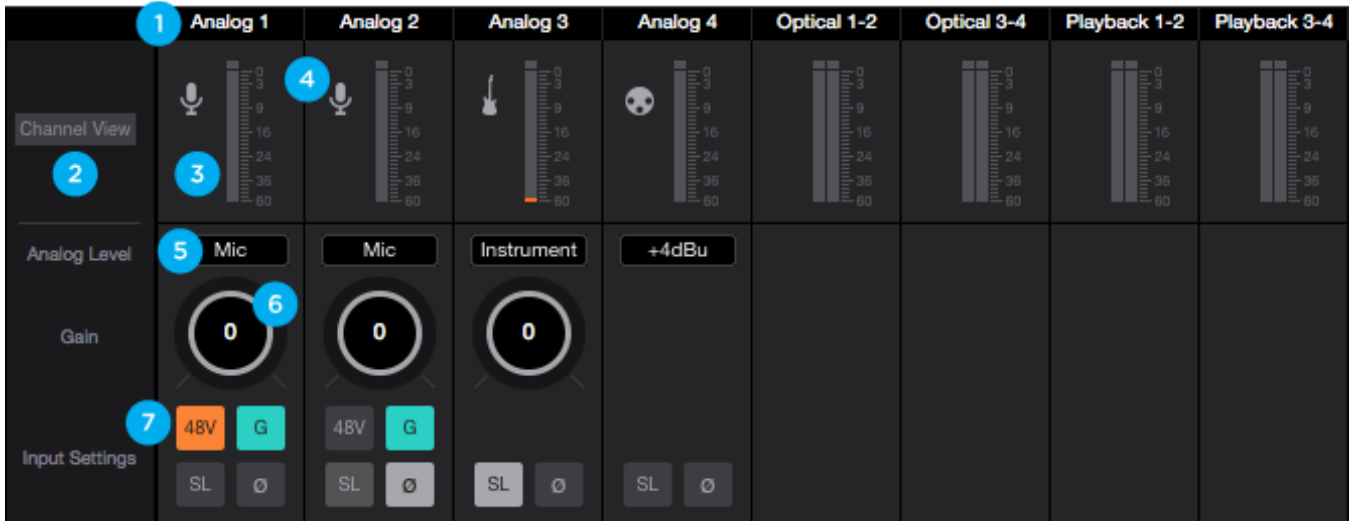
1 Analog 1 | Analog 2 | Analog 3 | Analog 4 | Optical 1-2 | Optical 3-4 | Playback 1-2 | Playback 3-4

Channel View
2

4

3

0 3 9 16 24 36 60

0 3 9 16 24 36 60

0 3 9 16 24 36 60

0 3 9 16 24 36 60

0 3 9 16 24 36 60

0 3 9 16 24 36 60

0 3 9 16 24 36 60

0 3 9 16 24 36 60

Analog Level
5 Mic
Mic
Instrument
+4dBu

Gain
6
0
0
0

Input Settings
7 48V G
48V G
SL Ø
SL Ø
SL Ø
SL Ø